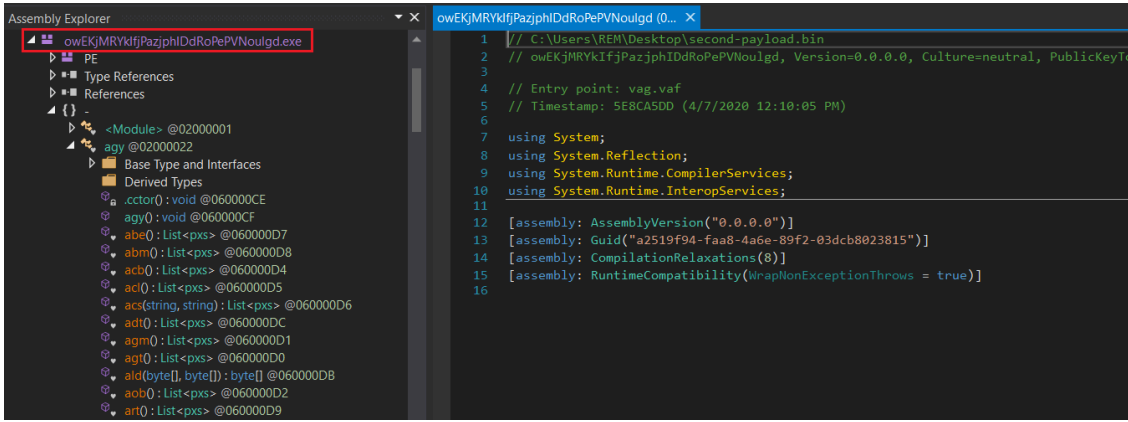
Assembly Explorer

owEKjMRYkIfjPazjphIDdRoPePVNoulgd.exe
PE
Type References
References
{ } -
<Module> @02000001
agy @02000022
Base Type and Interfaces
Derived Types
.cctor() : void @060000CE
agy() : void @060000CF
abe() : List<pxs> @060000D7
abm() : List<pxs> @060000D8
acb() : List<pxs> @060000D4
acl() : List<pxs> @060000D5
acs(string, string) : List<pxs> @060000D6
adt() : List<pxs> @060000DC
agm() : List<pxs> @060000D1
agt() : List<pxs> @060000D0
ald(byte[], byte[]) : byte[] @060000DB
aob() : List<pxs> @060000D2
art() : List<pxs> @060000D9

owEKjMRYkIfjPazjphIDdRoPePVNoulgd (0...

1 // C:\Users\REM\Desktop\second-payload.bin
2 // owEKjMRYkIfjPazjphIDdRoPePVNoulgd, Version=0.0.0.0, Culture=neutral, PublicKeyTo
3
4 // Entry point: vag.vaf
5 // Timestamp: 5E8CA5DD (4/7/2020 12:10:05 PM)
6
7 using System;
8 using System.Reflection;
9 using System.Runtime.CompilerServices;
10 using System.Runtime.InteropServices;
11
12 [assembly: AssemblyVersion("0.0.0.0")]
13 [assembly: Guid("a2519f94-faa8-4a6e-89f2-03dcb8023815")]
14 [assembly: CompilationRelaxations(8)]
15 [assembly: RuntimeCompatibility(WrapNonExceptionThrows = true)]
16